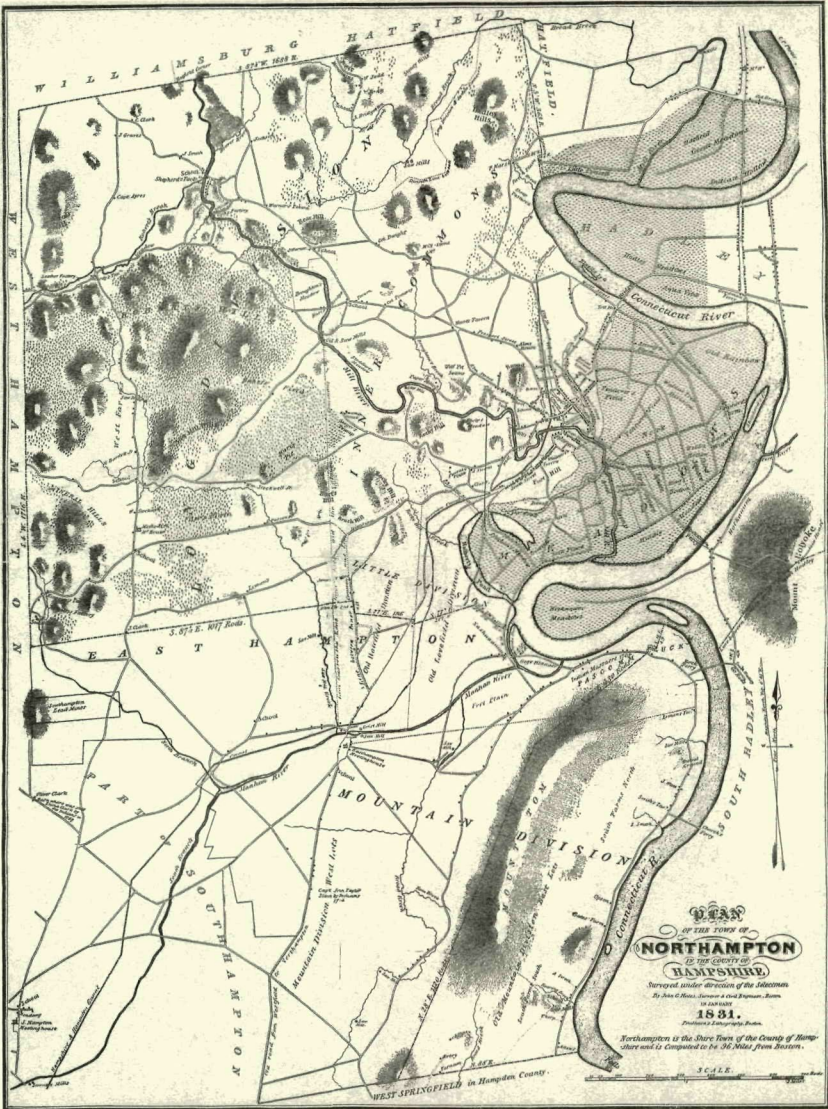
WILLIAMSBURG
HATFIELD
HATFIELD
WESTHAMPTON
COMMONS
HADLEY
Connecticut River
EASTHAMPTON
LITTLE DIVISION
MOUNTAIN DIVISION
PART OF SOUTHAMPTON
SOUTHAMPTON
SOUTH HADLEY
Mount Holyoke
Manhan River
Mill River
Connecticut R.
WEST SPRINGFIELD in Hampden County.

PLAN
OF THE TOWN OF
NORTHAMPTON
IN THE COUNTY OF
HAMPSHIRE
Surveyed under direction of the Selectmen
By John G. Hales, Surveyor & Civil Engineer, Boston.
IN JANUARY
1831.
Pendleton's Lithography, Boston.
Northampton is the Shire Town of the County of Hampshire and is Computed to be 96 Miles from Boston.
SCALE.